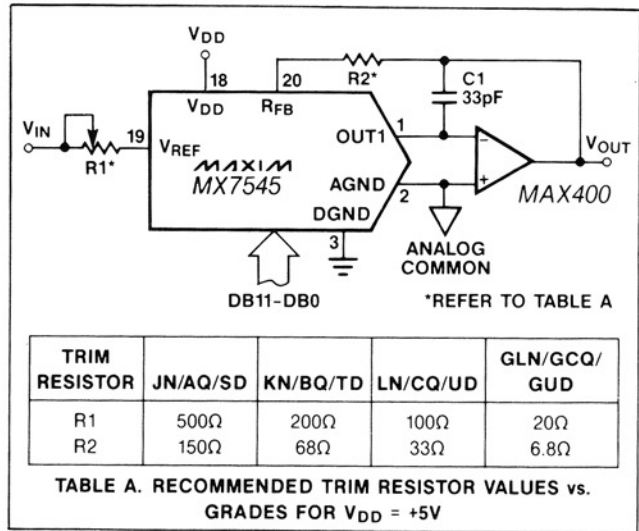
$V_{DD}$

18

20

$R2^*$

C1
33pF

$V_{IN}$

19

$V_{REF}$

$V_{DD}$

$R_{FB}$

OUT1

1

$V_{OUT}$

$R1^*$

MAXIM
MX7545

AGND

2

MAX400

DGND

3

ANALOG COMMON

DB11-DB0

*REFER TO TABLE A

| TRIM RESISTOR | JN/AQ/SD | KN/BQ/TD | LN/CQ/UD | GLN/GCQ/ GUD |
|---|---|---|---|---|
| R1 | 500Ω | 200Ω | 100Ω | 20Ω |
| R2 | 150Ω | 68Ω | 33Ω | 6.8Ω |

TABLE A. RECOMMENDED TRIM RESISTOR VALUES vs. GRADES FOR $V_{DD}$ = +5V